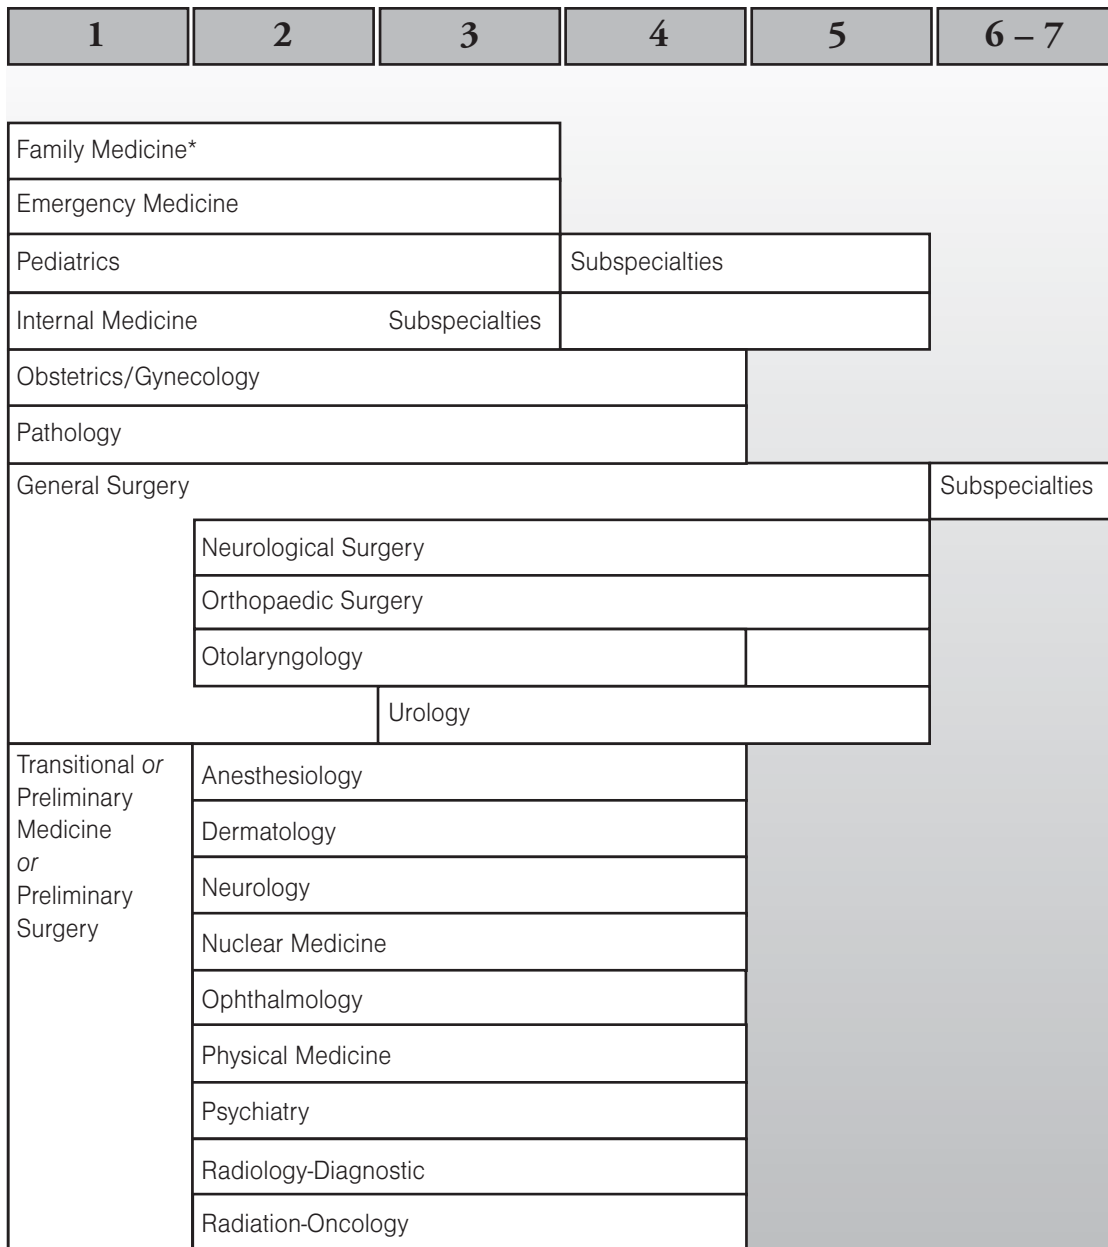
1 | 2 | 3 | 4 | 5 | 6 – 7

Family Medicine*

Emergency Medicine

Pediatrics

Subspecialties

Internal Medicine

Subspecialties

Obstetrics/Gynecology

Pathology

General Surgery

Subspecialties

Neurological Surgery

Orthopaedic Surgery

Otolaryngology

Urology

Transitional *or* Preliminary Medicine *or* Preliminary Surgery

Anesthesiology

Dermatology

Neurology

Nuclear Medicine

Ophthalmology

Physical Medicine

Psychiatry

Radiology-Diagnostic

Radiation-Oncology